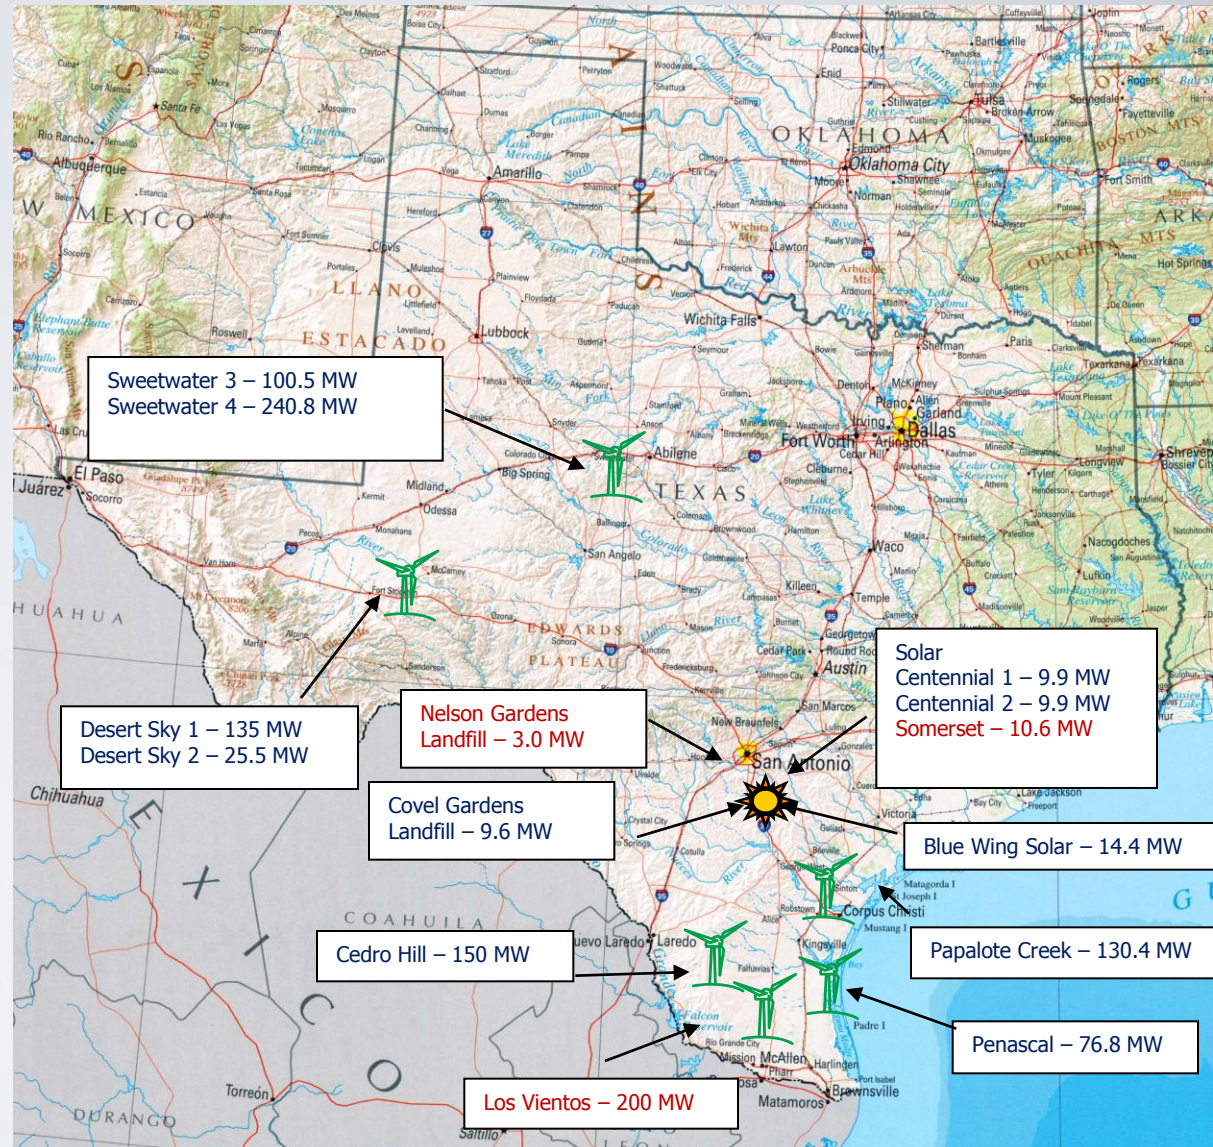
Sweetwater 3 – 100.5 MW
Sweetwater 4 – 240.8 MW

Solar
Centennial 1 – 9.9 MW
Centennial 2 – 9.9 MW
Somerset – 10.6 MW

Nelson Gardens
Landfill – 3.0 MW

Desert Sky 1 – 135 MW
Desert Sky 2 – 25.5 MW

Covel Gardens
Landfill – 9.6 MW

Blue Wing Solar – 14.4 MW

Cedro Hill – 150 MW

Papalote Creek – 130.4 MW

Penascal – 76.8 MW

Los Vientos – 200 MW

OKLAHOMA
Oklahoma City
Tulsa
Amarillo
Lubbock
LLANO ESTACADO
NEW MEXICO
Albuquerque
Santa Fe
Roswell
El Paso
Juárez
Midland
Odessa
Abilene
TEXAS
Fort Worth
Dallas
Irving
Arlington
Plano
Garland
Waco
Austin
San Antonio
San Angelo
Wichita Falls
Lawton
EDWARDS PLATEAU
Laredo
Nuevo Laredo
Corpus Christi
McAllen
Brownsville
Matamoros
Chihuahua
CHIHUAHUA
COAHUILA
DURANGO
MEXICO
Torreón
Saltillo
Victoria
Killeen
Temple
Tyler
Longview
Shreveport
Texarkana
Fort Smith
Hot Springs
OUACHITA MTS
BOSTON MTS
Nacogdoches
Lufkin
Kingsville
Harlingen
Falcon Reservoir
Lake Texoma
Sherman
Denton
Norman
Stillwater
Broken Arrow
Muskogee
Enid
Ponca City
Bartlesville
Rogers
Fayetteville
Clovis
Carlsbad
Big Spring
Fort Stockton
Mission
Pharr
Padre I
Mustang I
Matagorda I
St Joseph I
New Braunfels
San Marcos
Round Rock
Georgetown
Cedar Park
Kerrville
Fredericksburg
Del Rio
Eagle Pass
Uvalde
Crystal City
Cotulla
Beeville
Robstown
Alice
Sinton
Goliad
Cuero
Gonzales
Seguin
Lockhart
Bay City
Freeport
Lake Jackson
Paris
Bonham
McKinney
Allen
Cleburne
Stephenville
Brownwood
Coleman
Ballinger
Sweetwater
Snyder
Stamford
Graham
Weatherford
Mineral Wells
Corsicana
Athens
Palestine
Jacksonville
Henderson
Carthage
Marshall
Kilgore
Mount Pleasant
Durant
Ardmore
Ada
Duncan
Chickasha
Altus
Frederick
Vernon
Childress
Pampa
Borger
Dumas
Hereford
Canyon
Plainview
Levelland
Littlefield
Portales
Tucumcari
Santa Rosa
Las Vegas
Los Alamos
Rio Rancho
Estancia
Socorro
Alpine
Marfa
Van Horn
Pecos
Monahans
Kermit
Ozona
Sonora
Junction
Llano
Mason
Brady
Eden
Lampasas
Hamilton
Hillsboro
Mexia
Marlin
Cameron
Buffalo
Crockett
Madisonville
Woodville
Jasper
Pecos River
Red River
Rio Grande
Colorado
Brazos
Canadian
Cimarron
Arkansas
Lake Meredith
Elephant Butte Reservoir
Caballo Reservoir
Lake Whitney
Cedar Creek Reservoir
Sam Rayburn Reservoir
Toledo Bend Reservoir
Lake O' The Pines
SANGRE DE CRISTO MTS
Arbuckle Mts
North Canadian
Double Mtn Fork
Prairie Dog Town Fork
Guadalupe Pk 8749
Mt Livermore 8206
Chinati Peak
Wichita Mts
Woodward
Elk City
Clinton
Guthrie
Shawnee
Seminole
Okmulgee
Eufaula
Hugo
Idabel
Atoka
Potea
Clarksville
Harrison
Coffeyville
Joplin
Arkansas City
Blackwell
Perryton
Guymon
Boise City
Dalhart
Clayton
Raton
Springer
Cimarron
Taos
Española
Mora
Belen
Bernalillo
Logan
Channing
Vega
Stratford
Shattuck
Alva
Fort Sumner
Muleshoe
Floydada
Paducah
Guthrie
Tahoka
Post
Aspermont
Anson
Albany
Breckenridge
Colorado City
Stanton
Gainesville
Bowie
Jacksboro
Hobart
Anadarko
Mangum
Pauls Valley
Sulphur Springs
Kaufman
Ennis
Waxahachie
Falfurrias
Rio Grande City
Port Isabel
Sanderson
Leon
GULF
ARK
OZARK
Gu
N
North